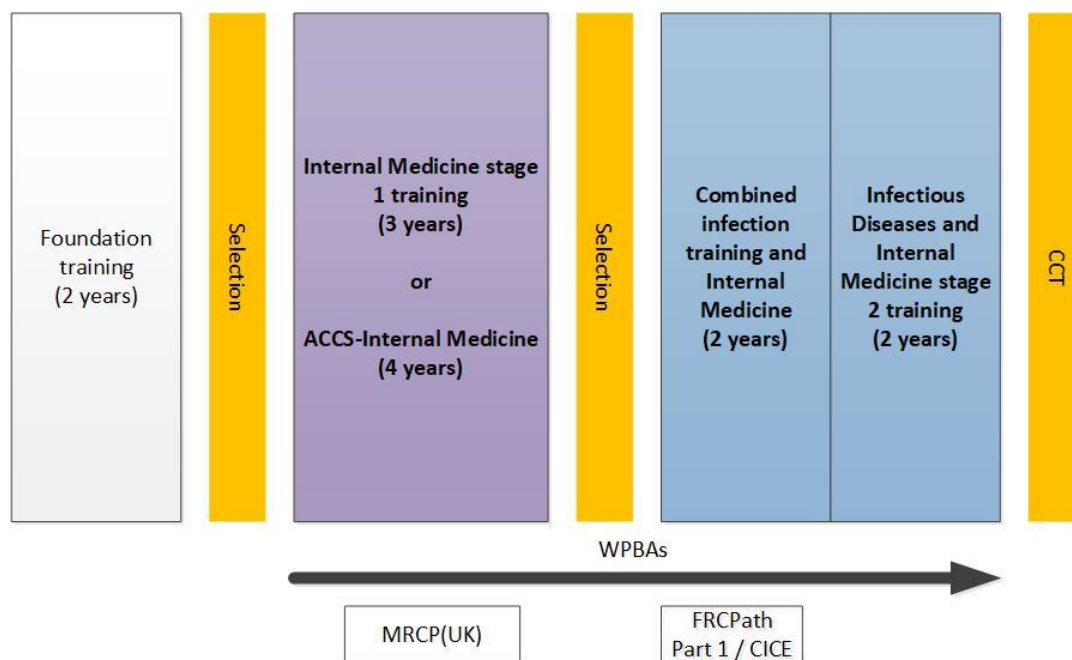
Foundation training (2 years)

Selection

Internal Medicine stage 1 training (3 years)

or

ACCS-Internal Medicine (4 years)

Selection

Combined infection training and Internal Medicine (2 years)

Infectious Diseases and Internal Medicine stage 2 training (2 years)

CCT

WPBAs

MRCP(UK)

FRCPath Part 1 / CICE